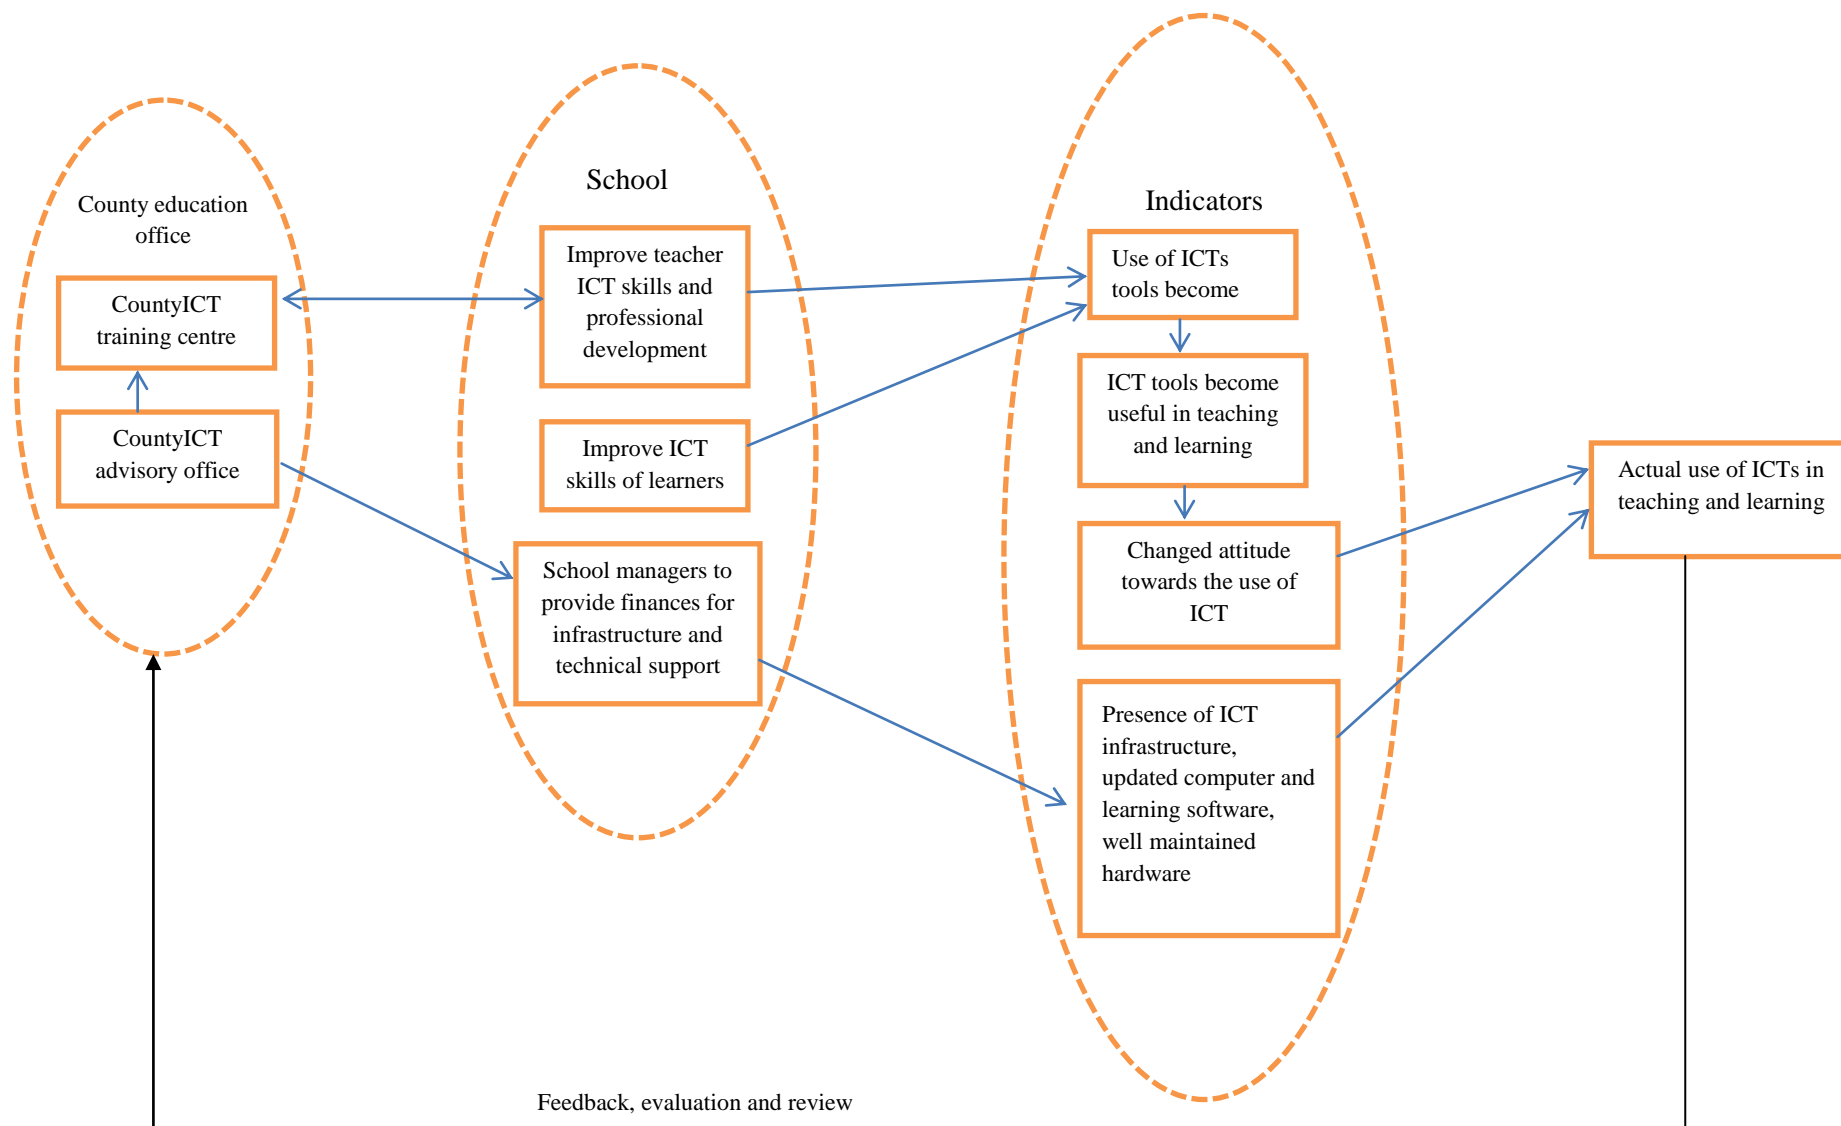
County education office

CountyICT training centre

CountyICT advisory office

School

Improve teacher ICT skills and professional development

Improve ICT skills of learners

School managers to provide finances for infrastructure and technical support

Indicators

Use of ICTs tools become

ICT tools become useful in teaching and learning

Changed attitude towards the use of ICT

Presence of ICT infrastructure, updated computer and learning software, well maintained hardware

Actual use of ICTs in teaching and learning

Feedback, evaluation and review